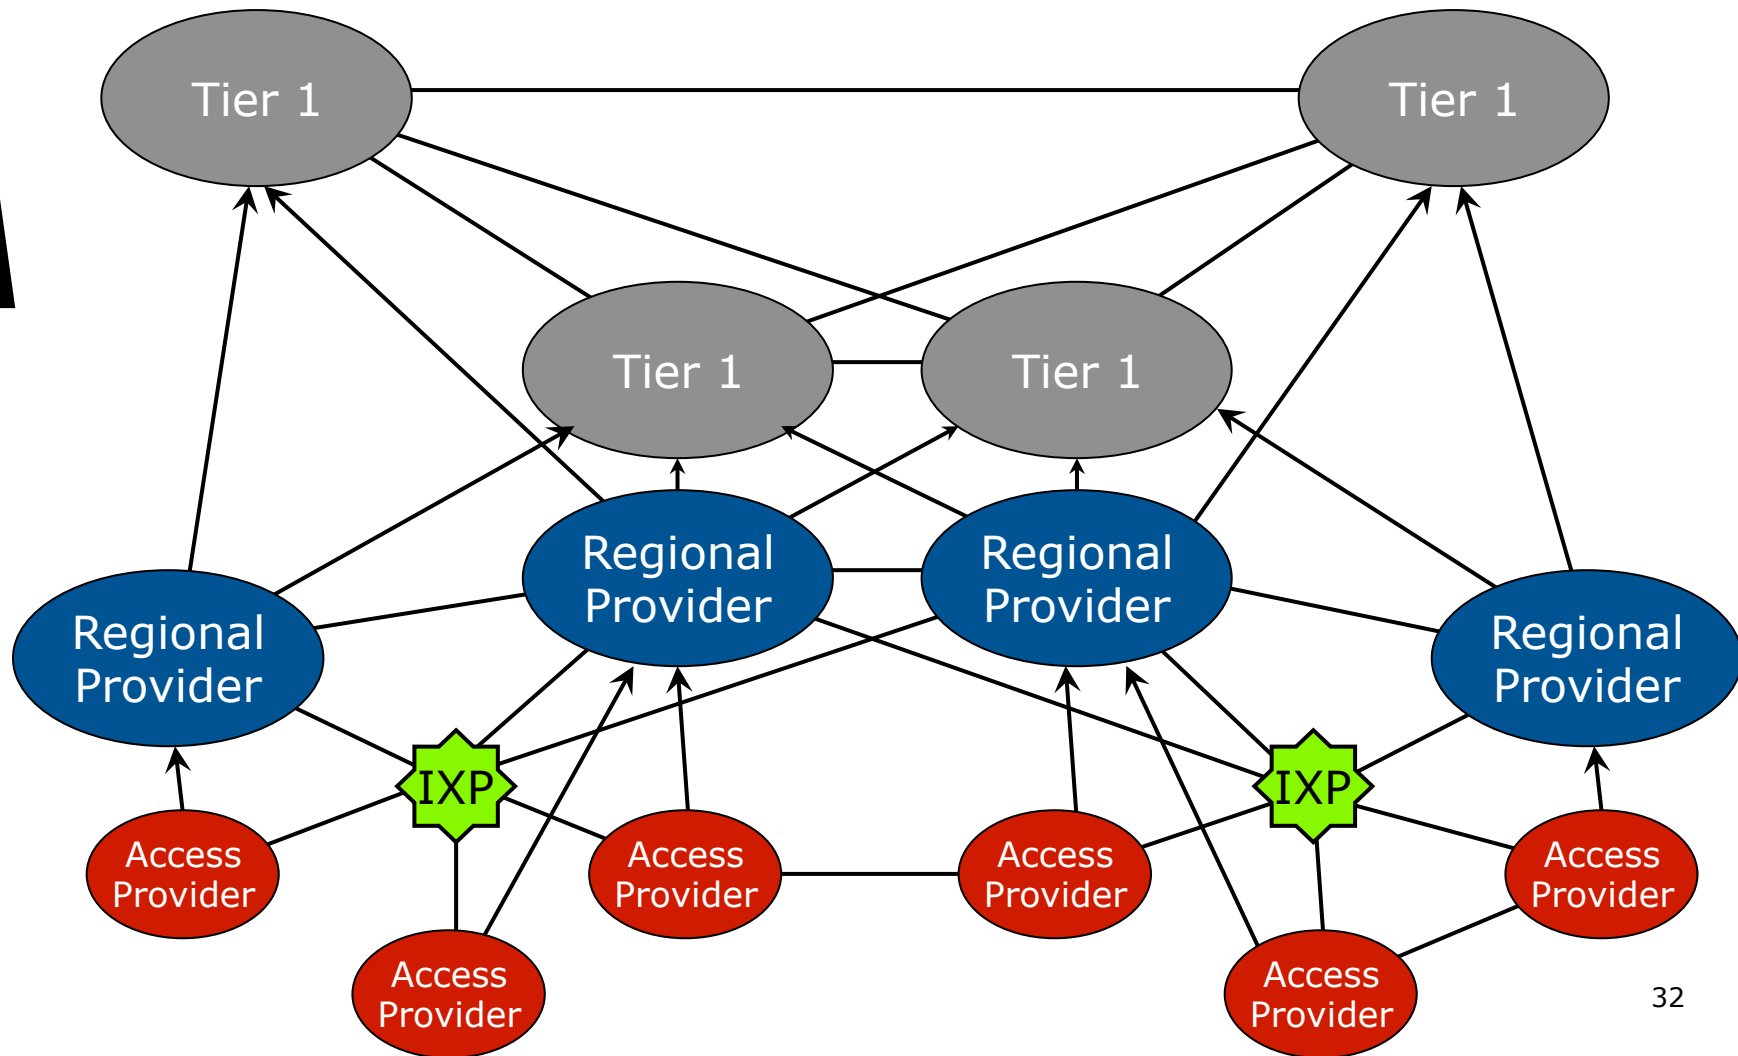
Tier 1

Tier 1

Tier 1

Tier 1

Regional Provider

Regional Provider

Regional Provider

Regional Provider

IXP

IXP

Access Provider

Access Provider

Access Provider

Access Provider

Access Provider

Access Provider

32